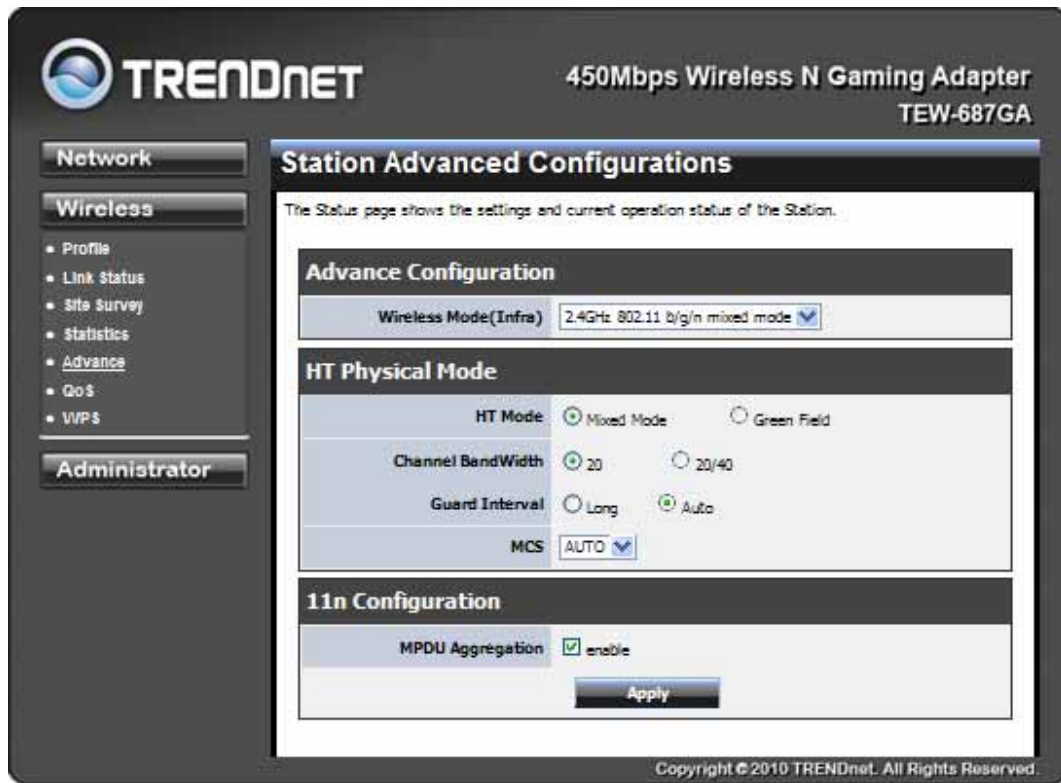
TRENDNET

450Mbps Wireless N Gaming Adapter
TEW-687GA

Network

Wireless

• Profile
• Link Status
• Site Survey
• Statistics
• Advance
• QoS
• WPS

Administrator

Station Advanced Configurations

The Status page shows the settings and current operation status of the Station.

Advance Configuration

| Wireless Mode(Infra) | 2.4GHz 802.11 b/g/n mixed mode |
|---|---|

HT Physical Mode

| HT Mode | Mixed Mode  Green Field |
|---|---|
| Channel BandWidth | 20  20/40 |
| Guard Interval | Long  Auto |
| MCS | AUTO |

11n Configuration

| MPDU Aggregation | enable |
|---|---|

Apply

Copyright © 2010 TRENDnet. All Rights Reserved.